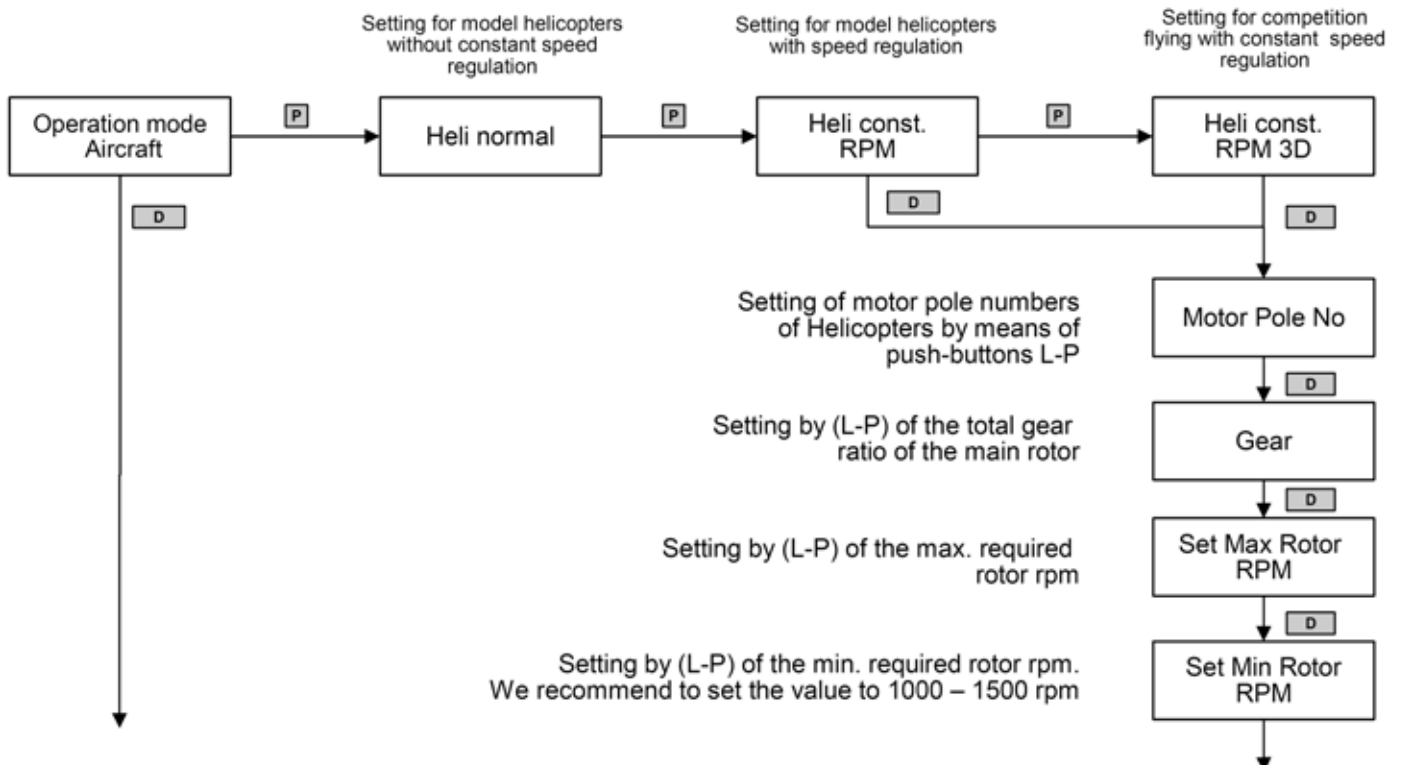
Setting for model helicopters without constant speed regulation

Setting for model helicopters with speed regulation

Setting for competition flying with constant speed regulation

Operation mode Aircraft

P

Heli normal

P

Heli const. RPM

P

Heli const. RPM 3D

D

D

D

Setting of motor pole numbers of Helicopters by means of push-buttons L-P

Motor Pole No

D

Setting by (L-P) of the total gear ratio of the main rotor

Gear

D

Setting by (L-P) of the max. required rotor rpm

Set Max Rotor RPM

D

Setting by (L-P) of the min. required rotor rpm. We recommend to set the value to 1000 – 1500 rpm

Set Min Rotor RPM